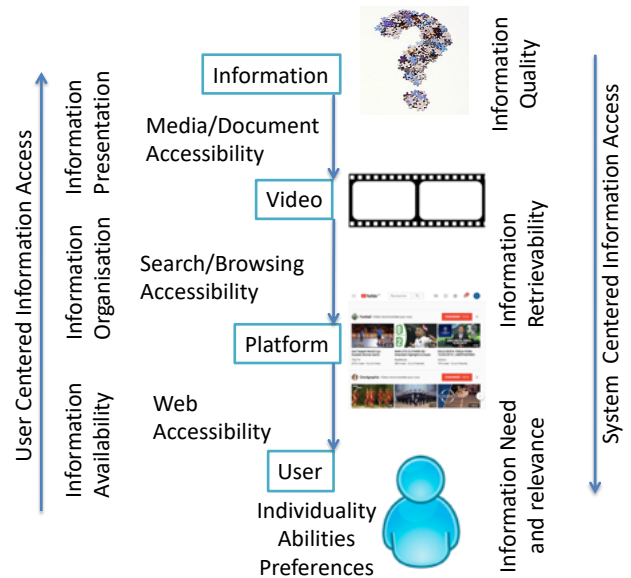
User Centered Information Access

Information Presentation

Information Organisation

Information Availability

Information

Media/Document Accessibility

Video

Search/Browsing Accessibility

Platform

Web Accessibility

User

Individuality
Abilities
Preferences

Information Quality

Information Retrievability

Information Need and relevance

System Centered Information Access